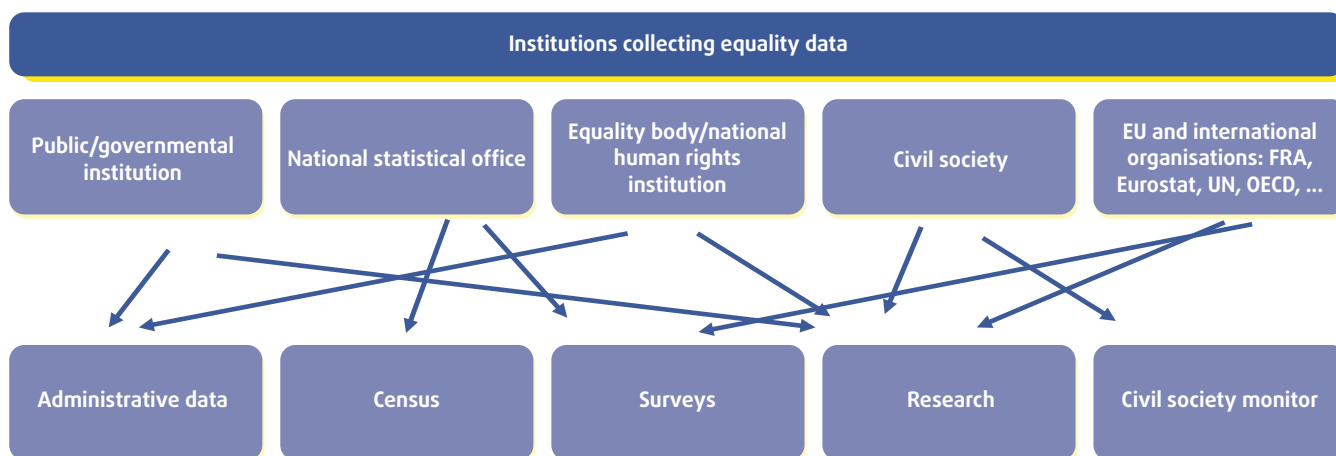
Institutions collecting equality data

Public/governmental institution

National statistical office

Equality body/national human rights institution

Civil society

EU and international organisations: FRA, Eurostat, UN, OECD, ...

Administrative data

Census

Surveys

Research

Civil society monitor